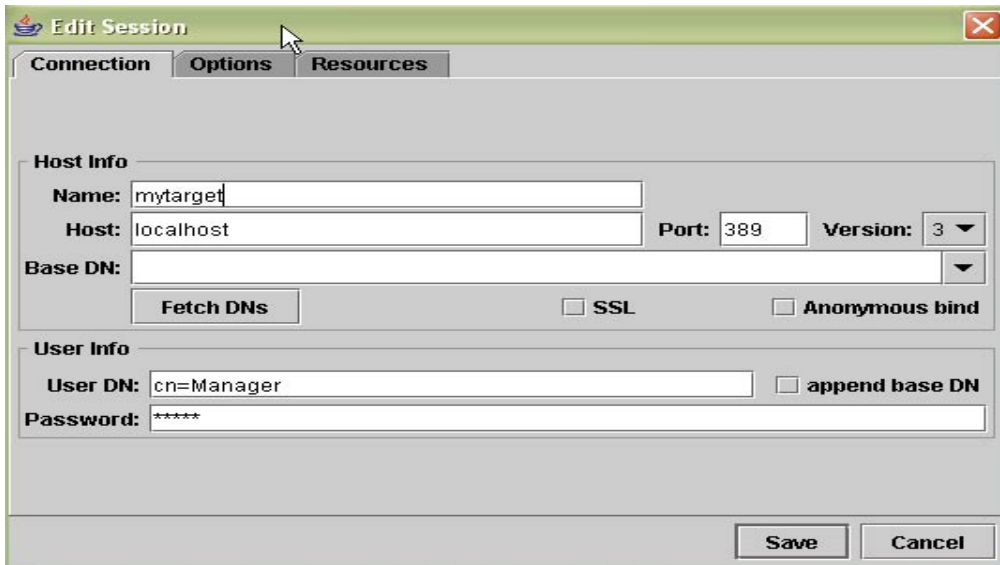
Edit Session

Connection | Options | Resources

Host Info

Name: mytarget

Host: localhost

Port: 389

Version: 3

Base DN:

Fetch DNs

SSL

Anonymous bind

User Info

User DN: cn=Manager

append base DN

Password: *****

Save

Cancel